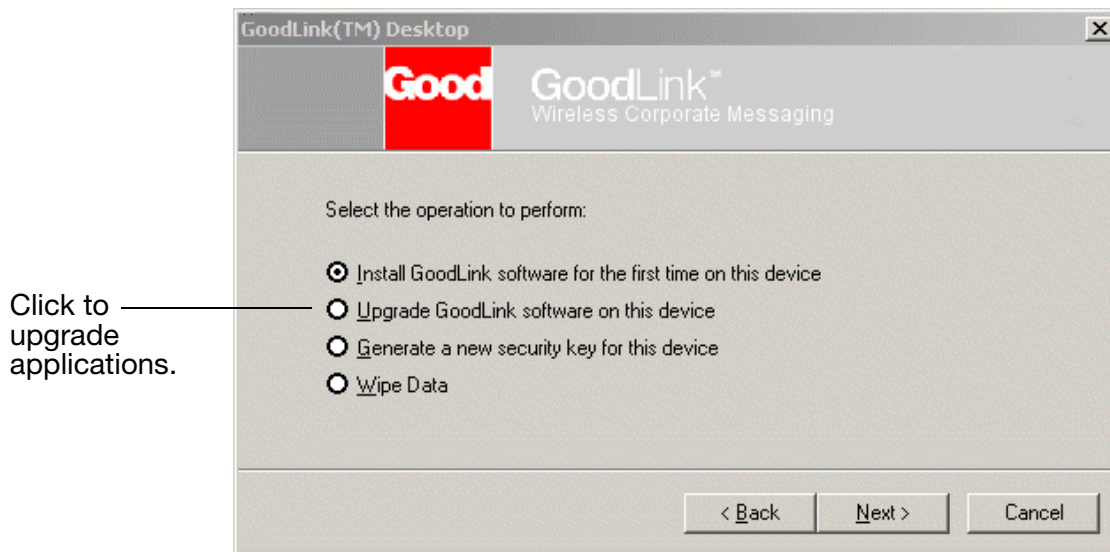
GoodLink(TM) Desktop

×

Good

GoodLink™
Wireless Corporate Messaging

Select the operation to perform:

Install GoodLink software for the first time on this device

Upgrade GoodLink software on this device

Generate a new security key for this device

Wipe Data

Click to upgrade applications.

< Back

Next >

Cancel